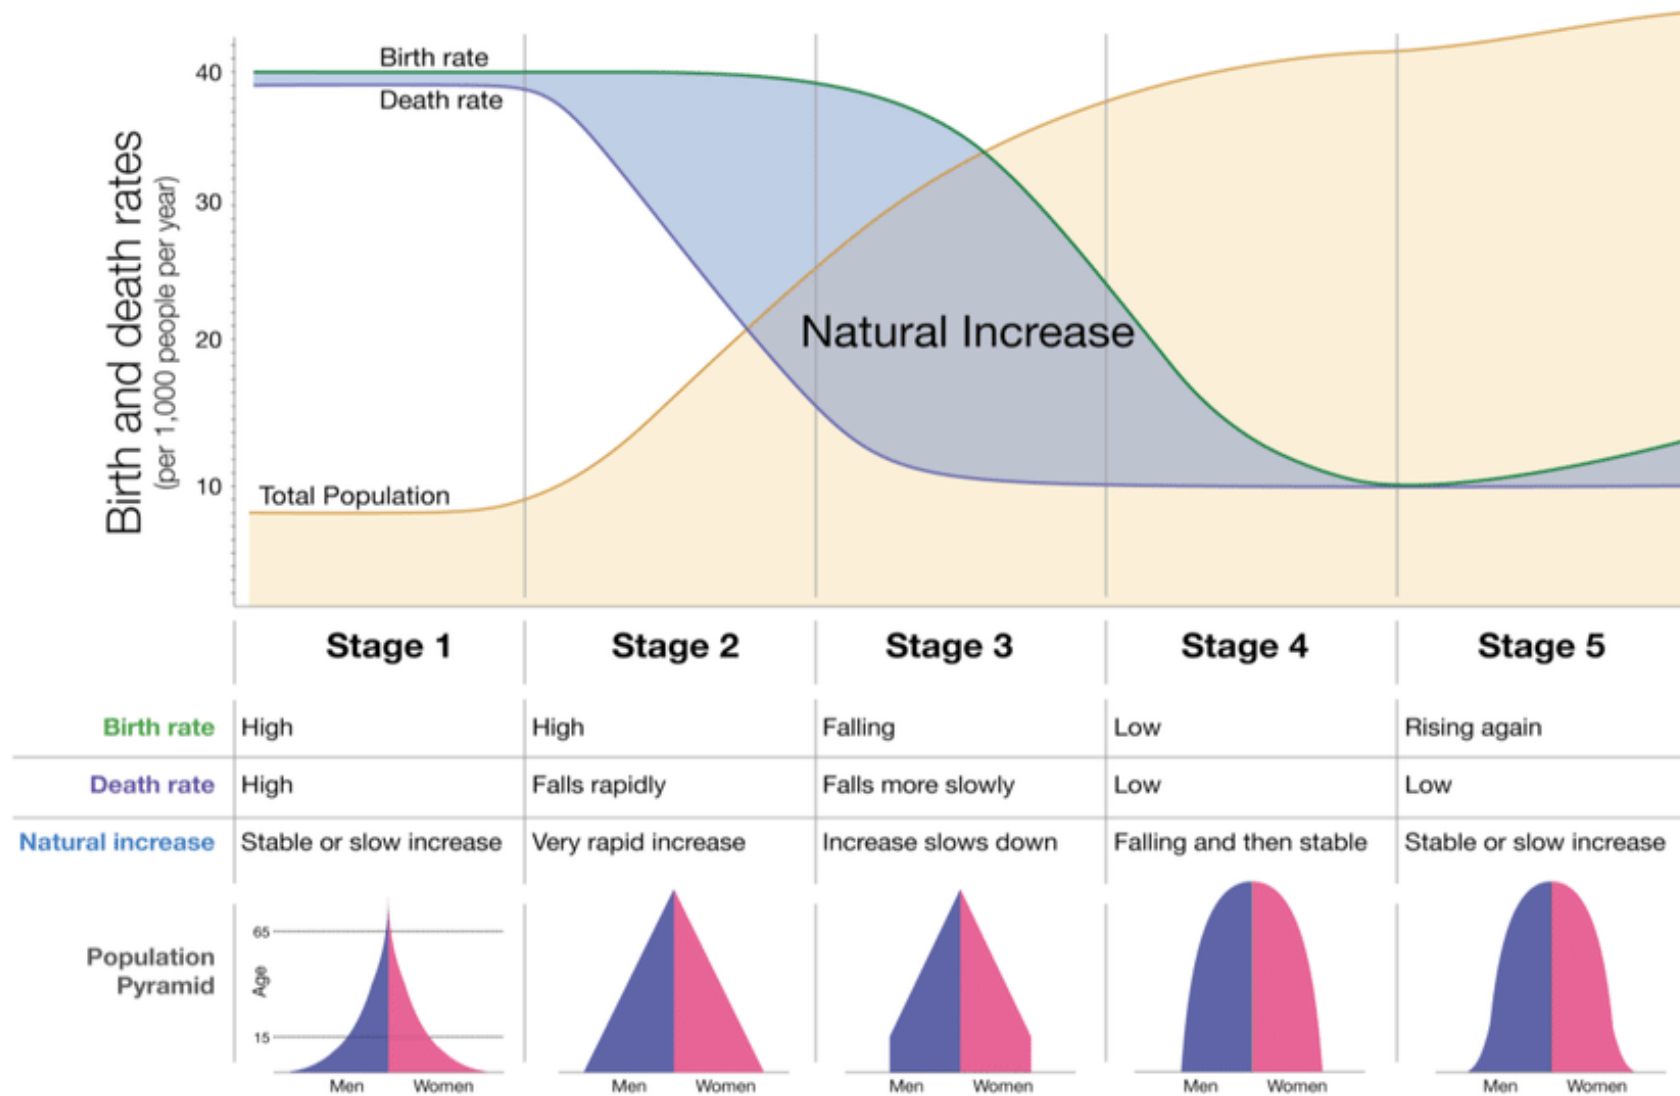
Birth and death rates
(per 1,000 people per year)

40
30
20
10

Birth rate
Death rate
Natural Increase
Total Population

| | Stage 1 | Stage 2 | Stage 3 | Stage 4 | Stage 5 |
|---|---|---|---|---|---|
| Birth rate | High | High | Falling | Low | Rising again |
| Death rate | High | Falls rapidly | Falls more slowly | Low | Low |
| Natural increase | Stable or slow increase | Very rapid increase | Increase slows down | Falling and then stable | Stable or slow increase |

Population Pyramid

65
Age
15
Men Women
Men Women
Men Women
Men Women
Men Women